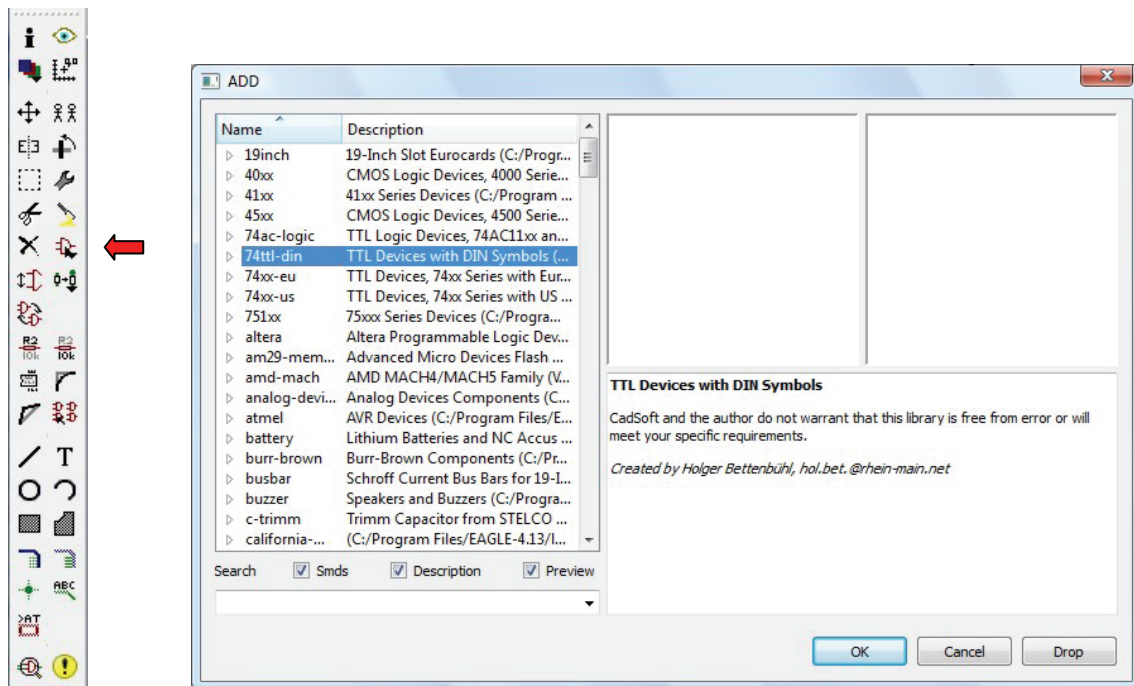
ADD

| Name | Description |
|---|---|
| 19inch | 19-Inch Slot Eurocards (C:/Progr... |
| 40xx | CMOS Logic Devices, 4000 Serie... |
| 41xx | 41xx Series Devices (C:/Program ... |
| 45xx | CMOS Logic Devices, 4500 Serie... |
| 74ac-logic | TTL Logic Devices, 74AC11xx an... |
| 74ttl-din | TTL Devices with DIN Symbols (... |
| 74xx-eu | TTL Devices, 74xx Series with Eur... |
| 74xx-us | TTL Devices, 74xx Series with US ... |
| 751xx | 75xxx Series Devices (C:/Progra... |
| altera | Altera Programmable Logic Dev... |
| am29-mem... | Advanced Micro Devices Flash ... |
| amd-mach | AMD MACH4/MACH5 Family (V... |
| analog-devi... | Analog Devices Components (C... |
| atmel | AVR Devices (C:/Program Files/E... |
| battery | Lithium Batteries and NC Accus ... |
| burr-brown | Burr-Brown Components (C:/Pr... |
| busbar | Schroff Current Bus Bars for 19-I... |
| buzzer | Speakers and Buzzers (C:/Progra... |
| c-trimm | Trimm Capacitor from STELCO ... |
| california-... | (C:/Program Files/EAGLE-4.13/l... |

Search Smds Description Preview

TTL Devices with DIN Symbols

CadSoft and the author do not warrant that this library is free from error or will meet your specific requirements.

Created by Holger Bettenbühl, hol.bet.@rhein-main.net

OK Cancel Drop

R2 10k R2 10k T ABC >AT